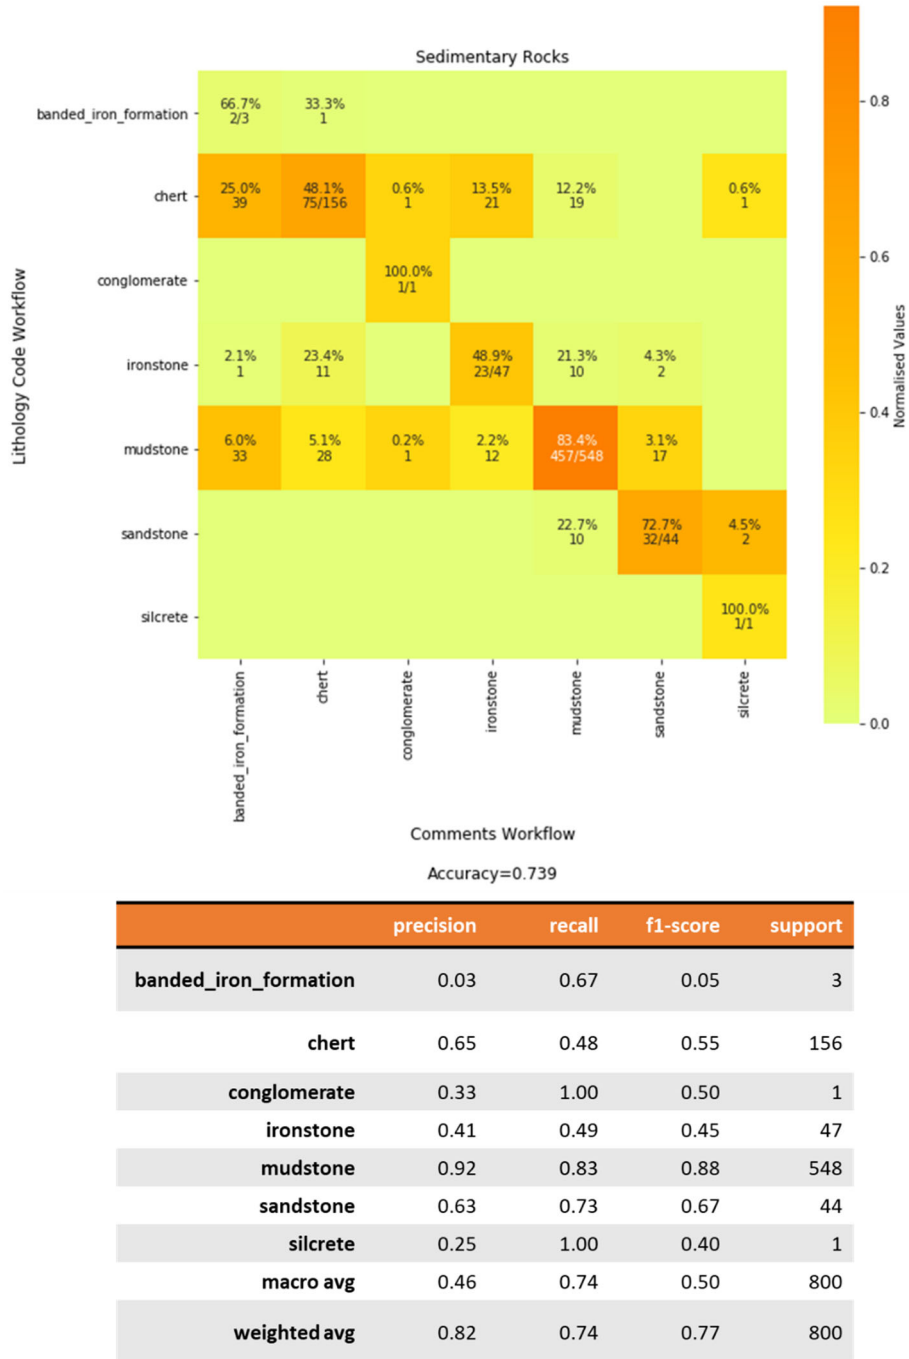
Sedimentary Rocks

Lithology Code Workflow

banded_iron_formation 66.7% 2/3 33.3% 1

chert 25.0% 39 48.1% 75/156 0.6% 1 13.5% 21 12.2% 19 0.6% 1

conglomerate 100.0% 1/1

ironstone 2.1% 1 23.4% 11 48.9% 23/47 21.3% 10 4.3% 2

mudstone 6.0% 33 5.1% 28 0.2% 1 2.2% 12 83.4% 457/548 3.1% 17

sandstone 22.7% 10 72.7% 32/44 4.5% 2

silcrete 100.0% 1/1

banded_iron_formation chert conglomerate ironstone mudstone sandstone silcrete

Comments Workflow

Normalised Values

0.8 0.6 0.4 0.2 0.0

Accuracy=0.739

| | precision | recall | f1-score | support |
|---|---|---|---|---|
| banded_iron_formation | 0.03 | 0.67 | 0.05 | 3 |
| chert | 0.65 | 0.48 | 0.55 | 156 |
| conglomerate | 0.33 | 1.00 | 0.50 | 1 |
| ironstone | 0.41 | 0.49 | 0.45 | 47 |
| mudstone | 0.92 | 0.83 | 0.88 | 548 |
| sandstone | 0.63 | 0.73 | 0.67 | 44 |
| silcrete | 0.25 | 1.00 | 0.40 | 1 |
| macro avg | 0.46 | 0.74 | 0.50 | 800 |
| weighted avg | 0.82 | 0.74 | 0.77 | 800 |